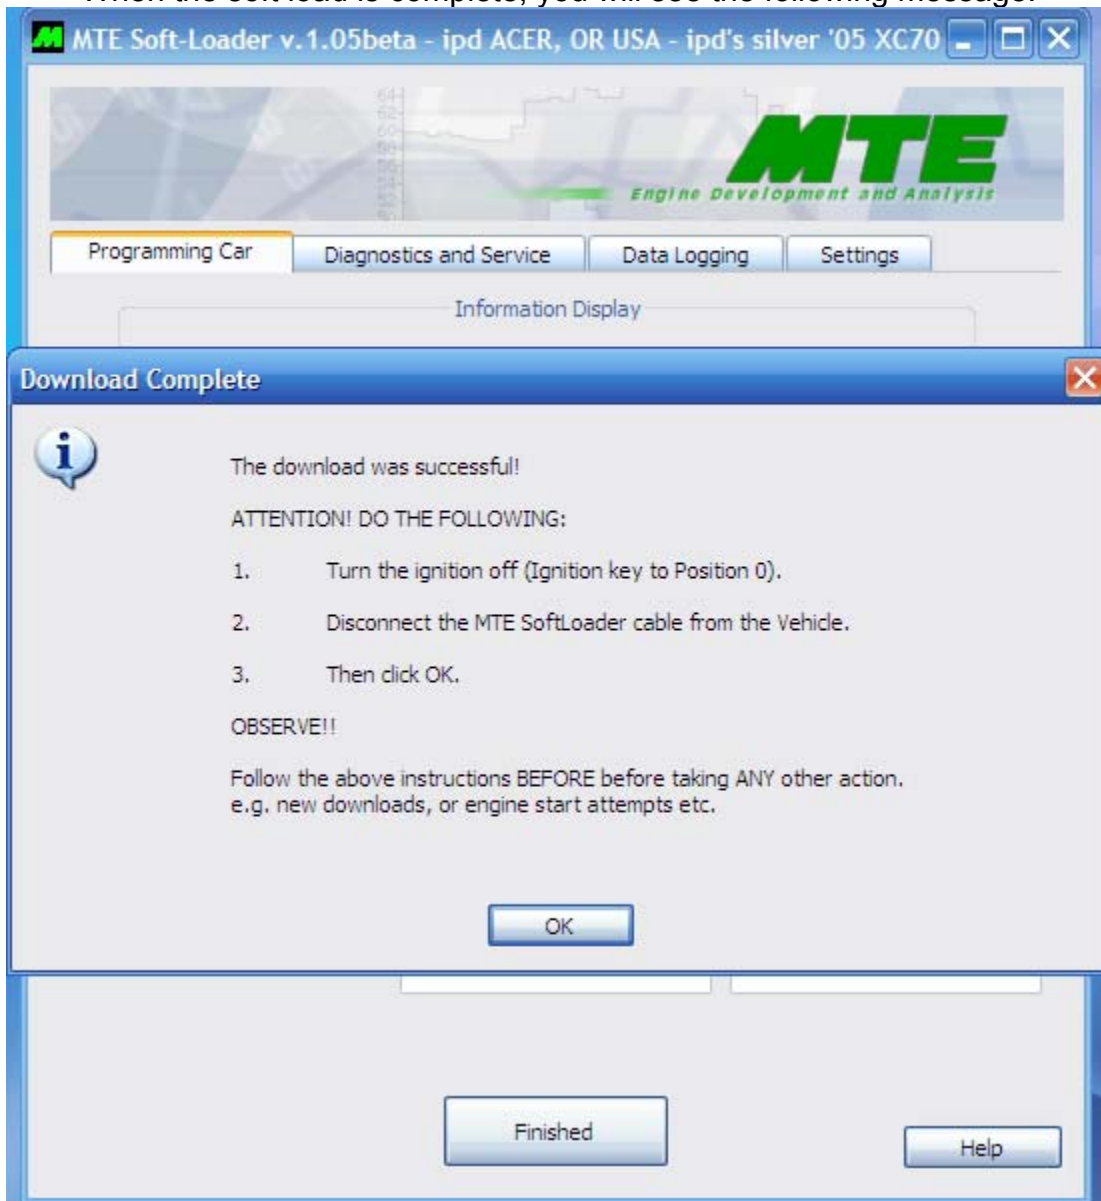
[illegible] the soft load is complete, you will see the following message:

M MTE Soft-Loader v.1.05beta - ipd ACER, OR USA - ipd's silver '05 XC70

MTE
Engine Development and Analysis

Programming Car
Diagnostics and Service
Data Logging
Settings

Information Display

Download Complete

The download was successful!

ATTENTION! DO THE FOLLOWING:

1. Turn the ignition off (Ignition key to Position 0).

2. Disconnect the MTE SoftLoader cable from the Vehicle.

3. Then click OK.

OBSERVE!!

Follow the above instructions BEFORE before taking ANY other action. e.g. new downloads, or engine start attempts etc.

OK

Finished

Help